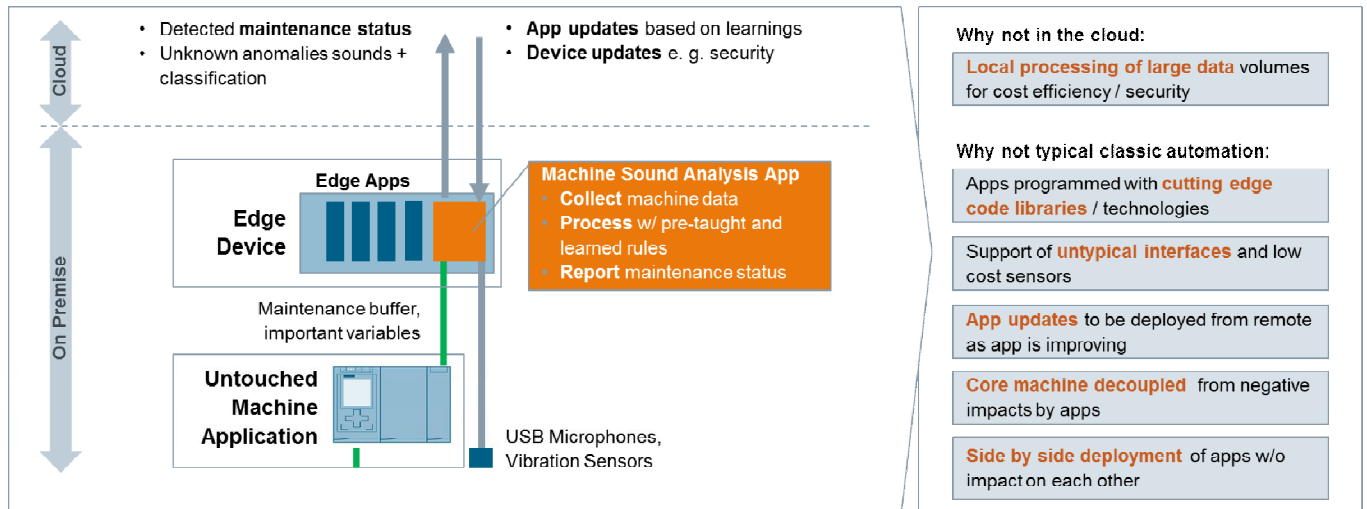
Cloud

On Premise

• Detected maintenance status
• Unknown anomalies sounds + classification

• App updates based on learnings
• Device updates e. g. security

Edge Apps

Edge Device

Machine Sound Analysis App
• Collect machine data
• Process w/ pre-taught and learned rules
• Report maintenance status

Maintenance buffer, important variables

Untouched Machine Application

USB Microphones, Vibration Sensors

Why not in the cloud:

Local processing of large data volumes for cost efficiency / security

Why not typical classic automation:

Apps programmed with cutting edge code libraries / technologies

Support of untypical interfaces and low cost sensors

App updates to be deployed from remote as app is improving

Core machine decoupled from negative impacts by apps

Side by side deployment of apps w/o impact on each other